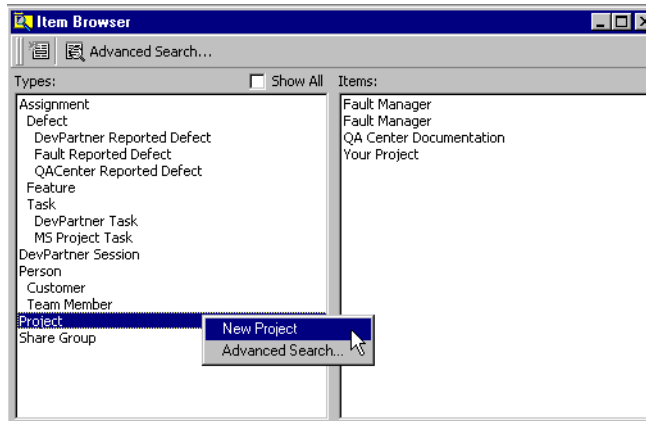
Item Browser

Advanced Search...

Types:

Show All

Items:

Assignment
Defect
DevPartner Reported Defect
Fault Reported Defect
QACenter Reported Defect
Feature
Task
DevPartner Task
MS Project Task
DevPartner Session
Person
Customer
Team Member
Project
Share Group

New Project
Advanced Search...

Fault Manager
Fault Manager
QA Center Documentation
Your Project